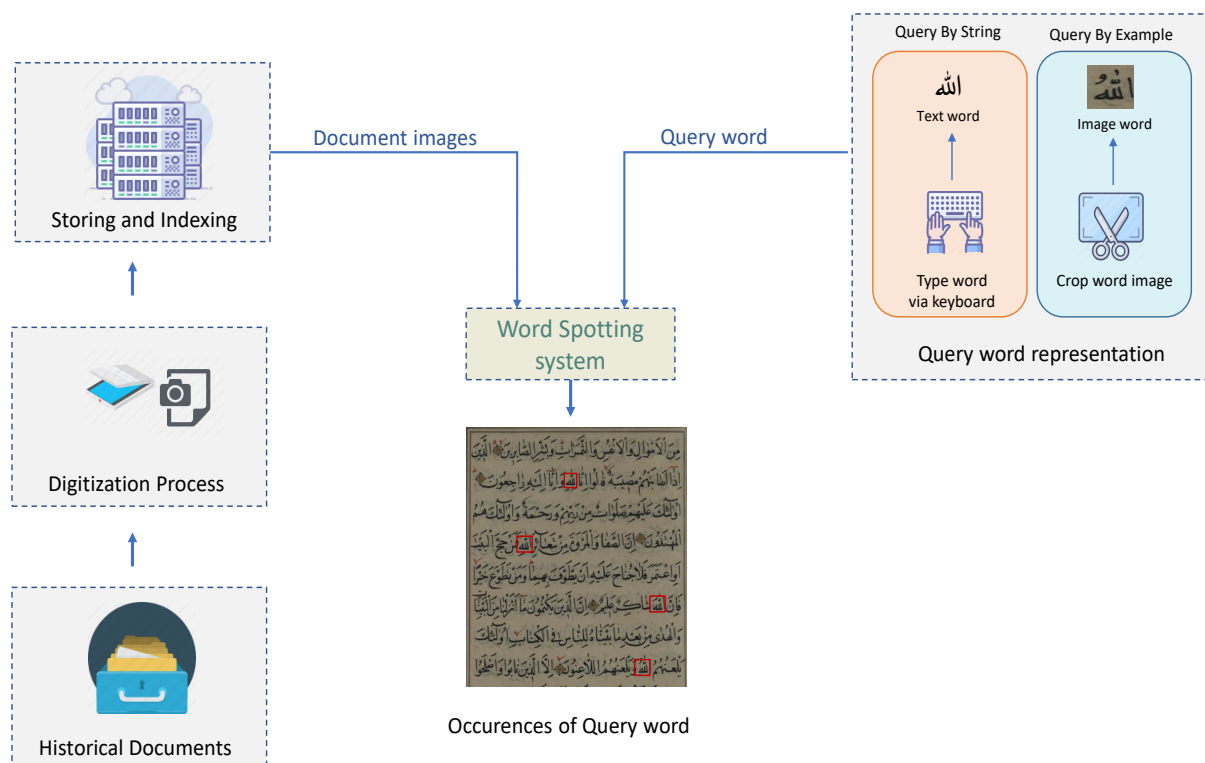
Storing and Indexing

Document images

Query word

Query By String

الله

Text word

Type word via keyboard

Query By Example

Image word

Crop word image

Query word representation

Digitization Process

Word Spotting system

Historical Documents

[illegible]

Occurences of Query word